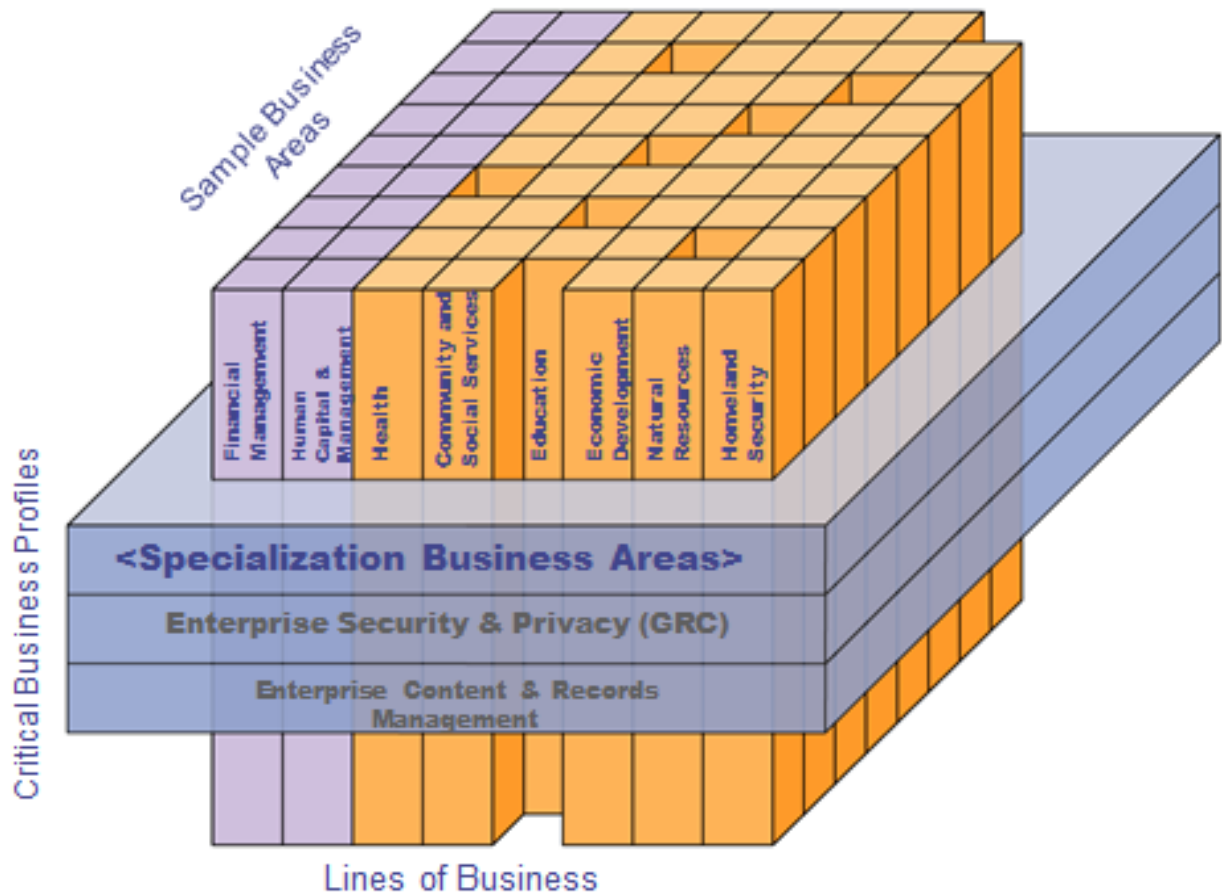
Sample Business Areas

Financial Management

Human Capital & Management

Health

Community and Social Services

Education

Economic Development

Natural Resources

Homeland Security

Critical Business Profiles

<Specialization Business Areas>

Enterprise Security & Privacy (GRC)

Enterprise Content & Records Management

Lines of Business